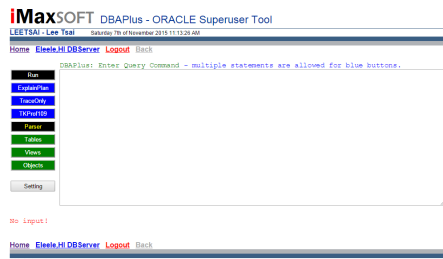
iMaxSOFT DBAPlus - ORACLE Superuser Tool

LEETSAI - Lee Tsai Saturday 7th of November 2015 11:13:26 AM

Home Eleele,HI DBServer Logout Back

DBAPlus: Enter Query Command - multiple statements are allowed for blue buttons.

Run
ExplainPlan
TraceOnly
TKProf10g
Parser
Tables
Views
Objects

Setting

No input!

Home Eleele,HI DBServer Logout Back